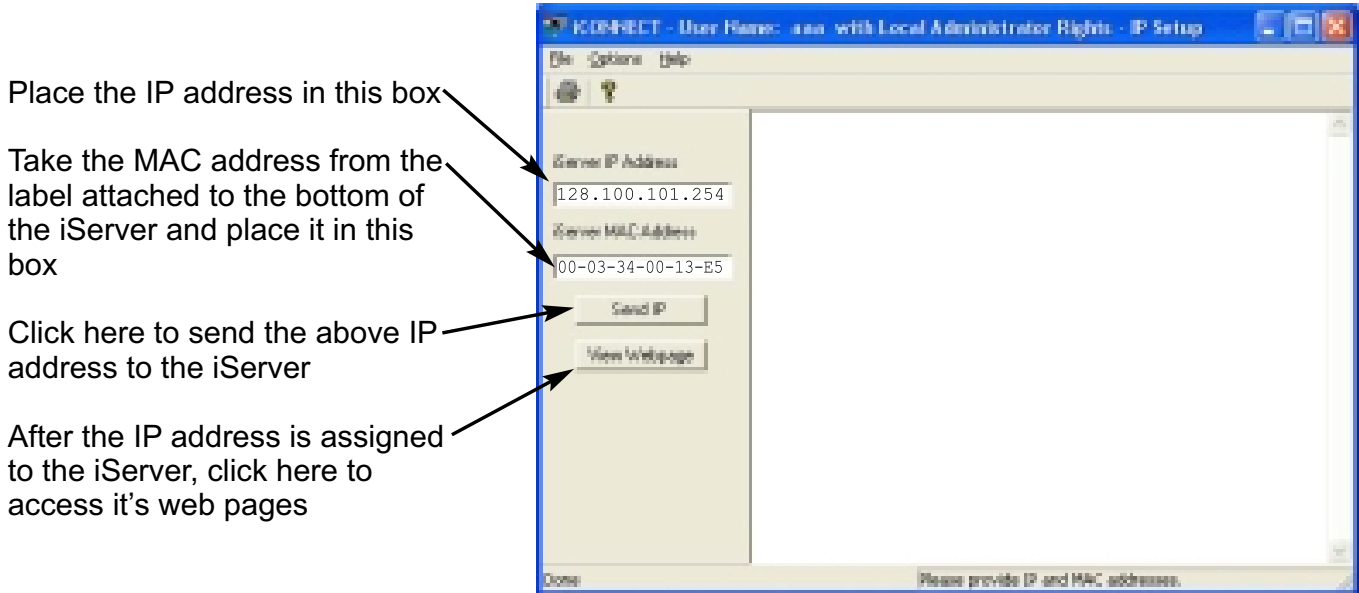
Place the IP address in this box

Take the MAC address from the label attached to the bottom of the iServer and place it in this box

Click here to send the above IP address to the iServer

After the IP address is assigned to the iServer, click here to access it's web pages

iCONNECT - User Name: aaa with Local Administrator Rights - IP Setup

File Options Help

iServer IP Address

128.100.101.254

iServer MAC Address

00-03-34-00-13-E5

Send IP

View Webpage

Done

Please provide IP and MAC addresses.